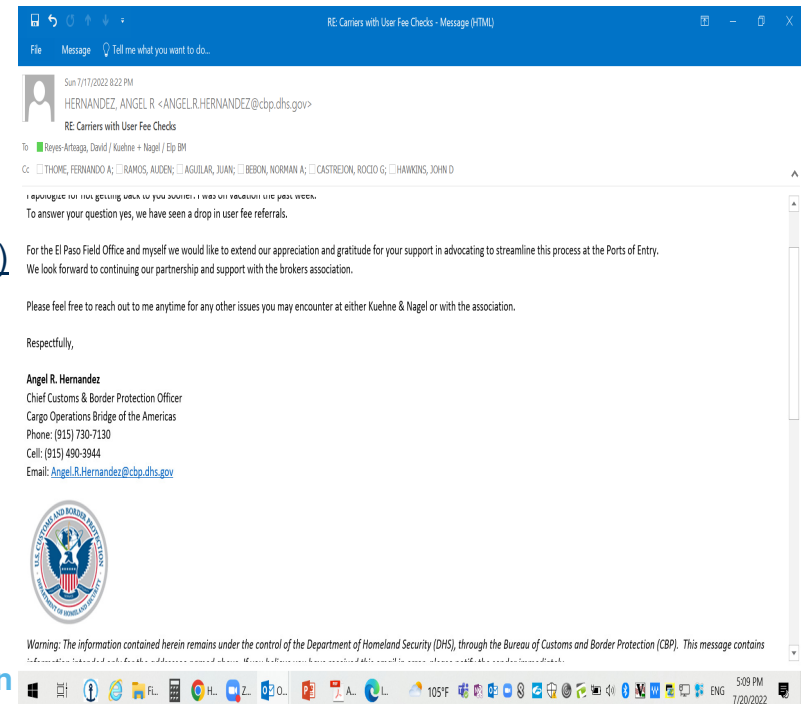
RE: Carriers with User Fee Checks - Message (HTML)

File Message Tell me what you want to do...

Sun 7/17/2022 8:22 PM
HERNANDEZ, ANGEL R <ANGEL.R.HERNANDEZ@cbp.dhs.gov>
RE: Carriers with User Fee Checks
To Reyes-Arteaga, David / Kuehne + Nagel / Elp BM
Cc THOME, FERNANDO A; RAMOS, AUDEN; AGUILAR, JUAN; BEBON, NORMAN A; CASTREJON, ROCIO G; HAWKINS, JOHN D

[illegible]
To answer your question yes, we have seen a drop in user fee referrals.

For the El Paso Field Office and myself we would like to extend our appreciation and gratitude for your support in advocating to streamline this process at the Ports of Entry. We look forward to continuing our partnership and support with the brokers association.

Please feel free to reach out to me anytime for any other issues you may encounter at either Kuehne & Nagel or with the association.

Respectfully,

Angel R. Hernandez
Chief Customs & Border Protection Officer
Cargo Operations Bridge of the Americas
Phone: (915) 730-7130
Cell: (915) 490-3944
Email: Angel.R.Hernandez@cbp.dhs.gov

U.S. CUSTOMS AND BORDER PROTECTION
DEPARTMENT OF HOMELAND SECURITY

Warning: The information contained herein remains under the control of the Department of Homeland Security (DHS), through the Bureau of Customs and Border Protection (CBP). This message contains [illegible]

105°F ENG 5:09 PM 7/20/2022